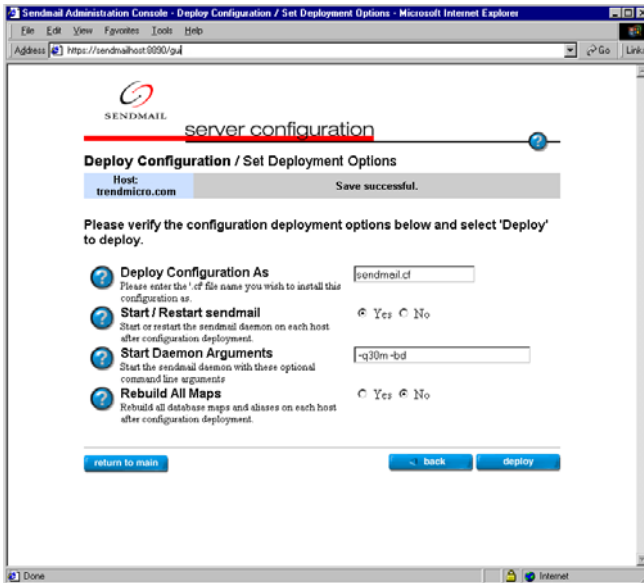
Sendmail Administration Console - Deploy Configuration / Set Deployment Options - Microsoft Internet Explorer

File Edit View Favorites Tools Help

Address https://sendmailhost:8890/gui

Go Links

SENDMAIL

server configuration

Deploy Configuration / Set Deployment Options

Host: trendmicro.com

Save successful.

Please verify the configuration deployment options below and select 'Deploy' to deploy.

Deploy Configuration As
Please enter the '.cf' file name you wish to install this configuration as.

sendmail.cf

Start / Restart sendmail
Start or restart the sendmail daemon on each host after configuration deployment.

Yes No

Start Daemon Arguments
Start the sendmail daemon with these optional command line arguments

-q30m -bd

Rebuild All Maps
Rebuild all database maps and aliases on each host after configuration deployment.

Yes No

return to main

back

deploy

Done

Internet